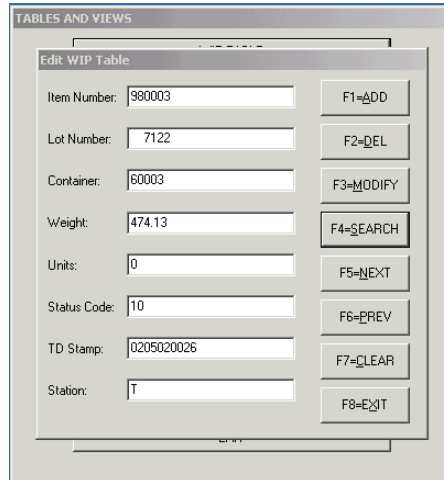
TABLES AND VIEWS

Edit WIP Table

Item Number: 980003

Lot Number: 7122

Container: 60003

Weight: 474.13

Units: 0

Status Code: 10

TD Stamp: 0205020026

Station: T

F1=ADD

F2=DEL

F3=MODIFY

F4=SEARCH

F5=NEXT

F6=PREV

F7=CLEAR

F8=EXIT